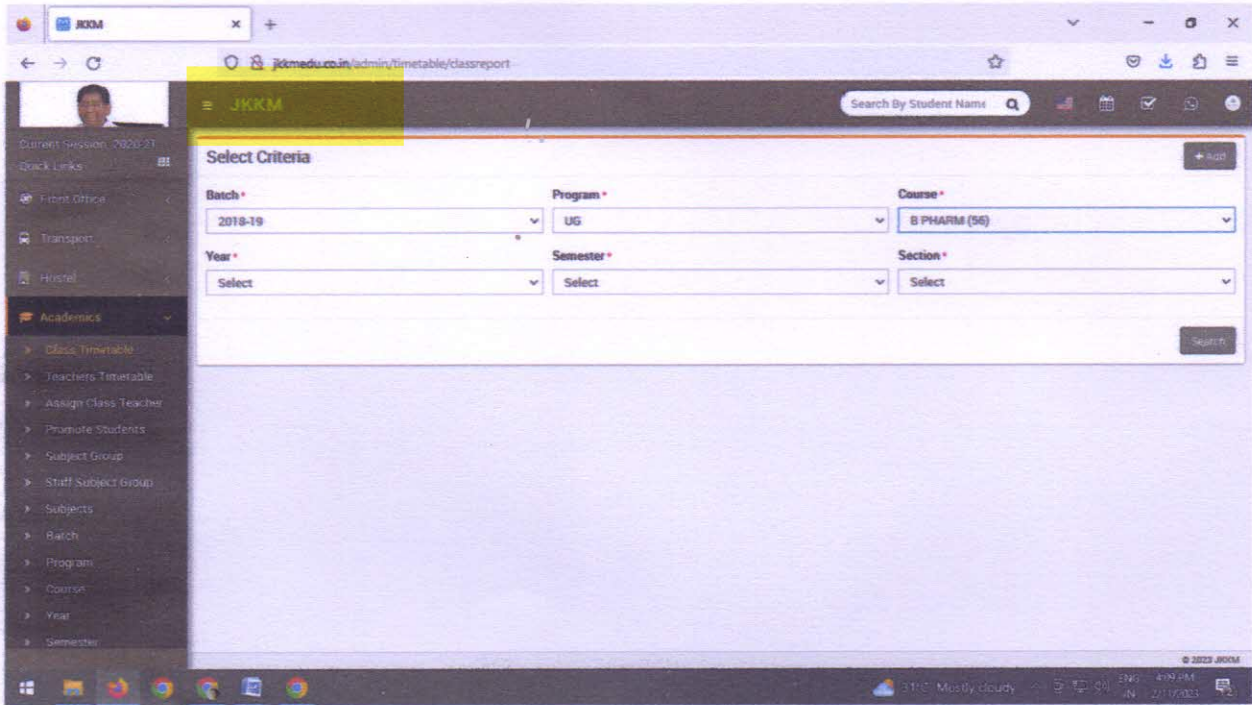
JKKM

jkkmedu.co.in/admin/timetable/classreport

≡ JKKM

Search By Student Name

Current Session: 2020-21
Quick Links

Front Office
Transport
Hostel
Academics
Class Timetable
Teachers Timetable
Assign Class Teacher
Promote Students
Subject Group
Staff Subject Group
Subjects
Batch
Program
Course
Year
Semester

Select Criteria

+ Add

Batch *
2018-19

Program *
UG

Course *
B PHARM (56)

Year *
Select

Semester *
Select

Section *
Select

Search

© 2023 JKKM

31°C Mostly cloudy
ENG IN
4:09 PM
2/10/2023